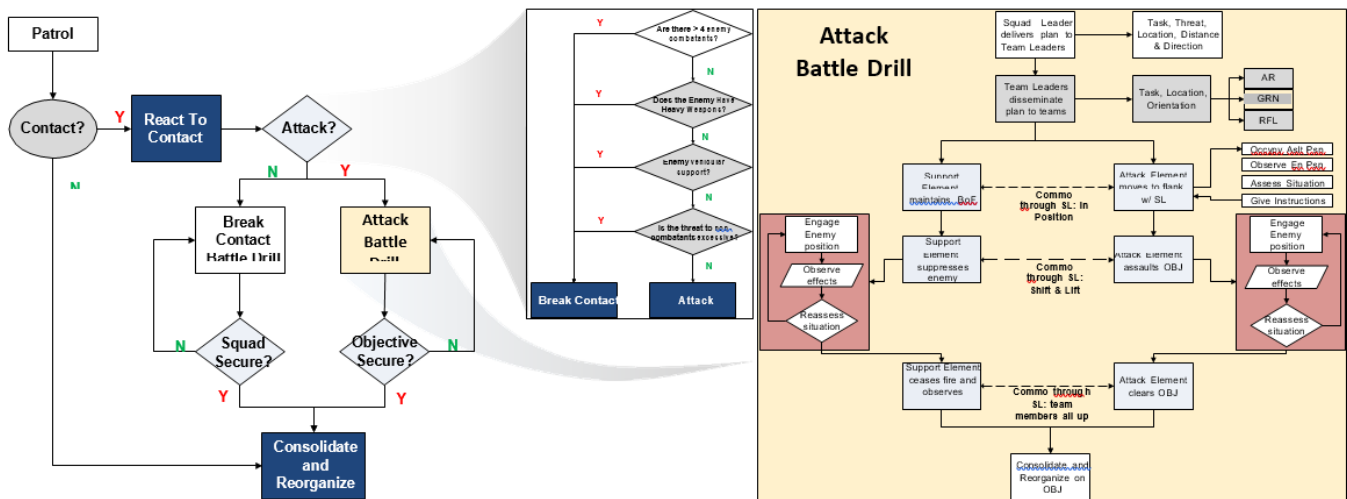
Patrol

Contact?

Y

React To Contact

Attack?

N

N

Y

Break Contact Battle Drill

Attack Battle Drill

N

Squad Secure?

Objective Secure?

N

Y

Y

Consolidate and Reorganize

Y

Are there > 4 enemy combatants?

N

Y

Does the Enemy Have Heavy Weapons?

N

Y

Enemy vehicular support?

N

Y

Is the threat to combatants excessive?

N

Break Contact

Attack

Attack Battle Drill

Squad Leader delivers plan to Team Leaders

Task, Threat, Location, Distance & Direction

Team Leaders disseminate plan to teams

Task, Location, Orientation

AR

GRN

RFL

Support Element maintains BoF

Commo through SL: In Position

Attack Element moves to flank w/ SL

Occupy Aslt Pos.

Observe En Pos.

Assess Situation

Give Instructions

Engage Enemy position

Observe effects

Reassess situation

Support Element suppresses enemy

Commo through SL: Shift & Lift

Attack Element assaults OBJ

Engage Enemy position

Observe effects

Reassess situation

Support Element ceases fire and observes

Commo through SL: team members all up

Attack Element clears OBJ

Consolidate and Reorganize on OBJ